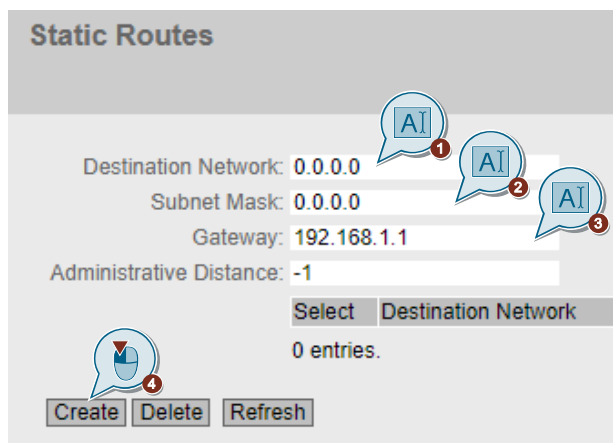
Static Routes

AI 1

AI 2

AI 3

Destination Network: 0.0.0.0

Subnet Mask: 0.0.0.0

Gateway: 192.168.1.1

Administrative Distance: -1

| Select | Destination Network |
|---|---|

0 entries.

4

Create Delete Refresh